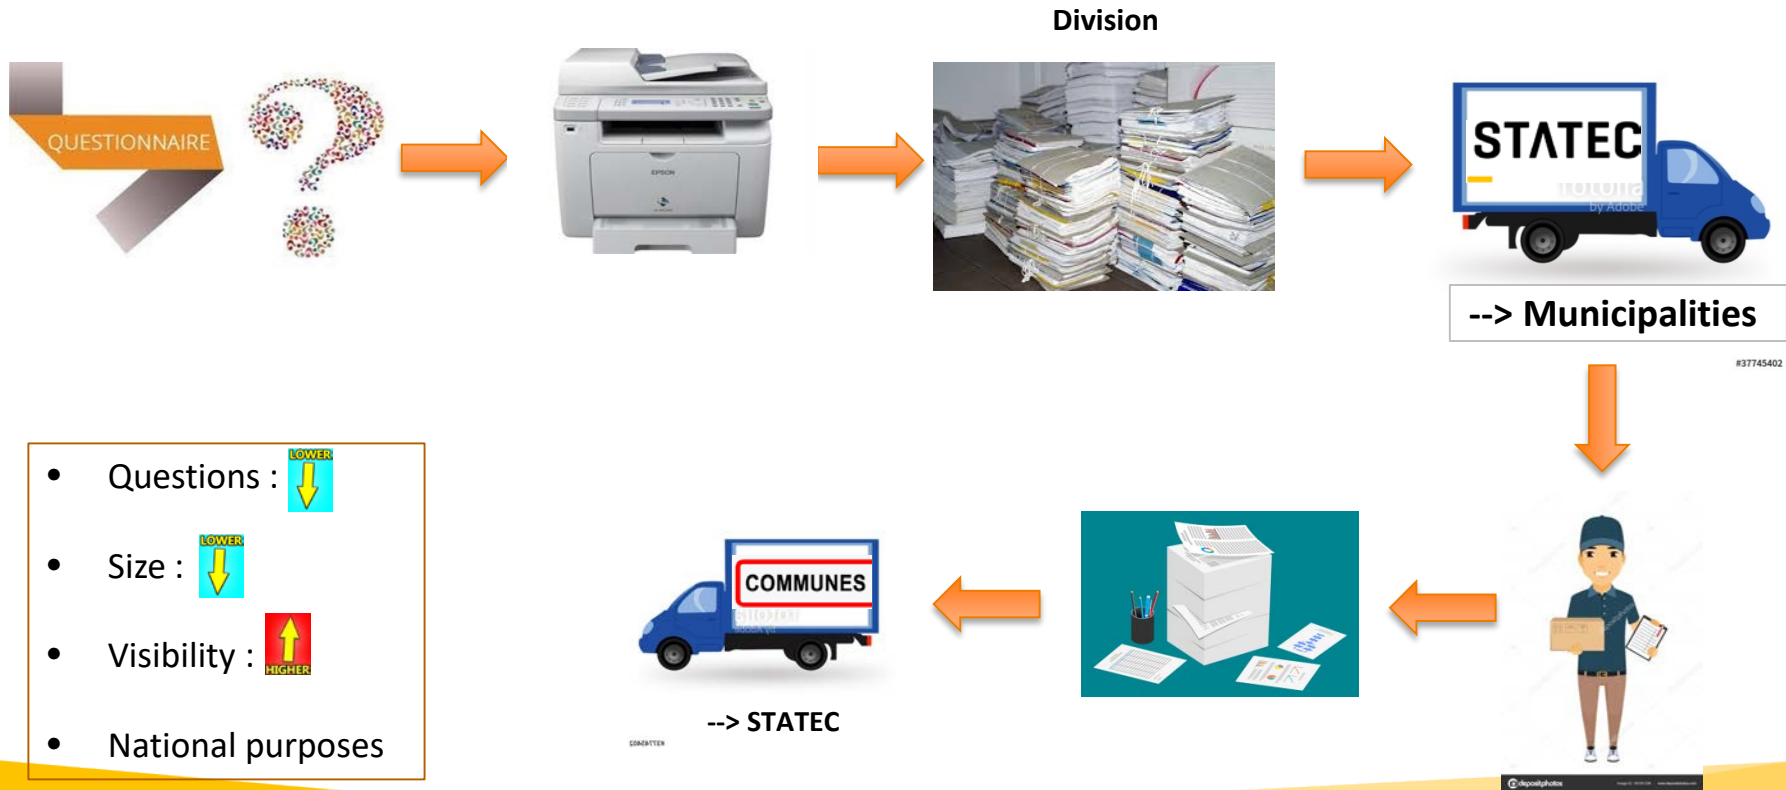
QUESTIONNAIRE

EPSON

Division

STATEC

fotolia by Adobe

--> Municipalities

#37745402

Questions : LOWER

Size : LOWER

Visibility : HIGHER

National purposes

COMMUNES

fotolia by Adobe

--> STATEC

depositphotos